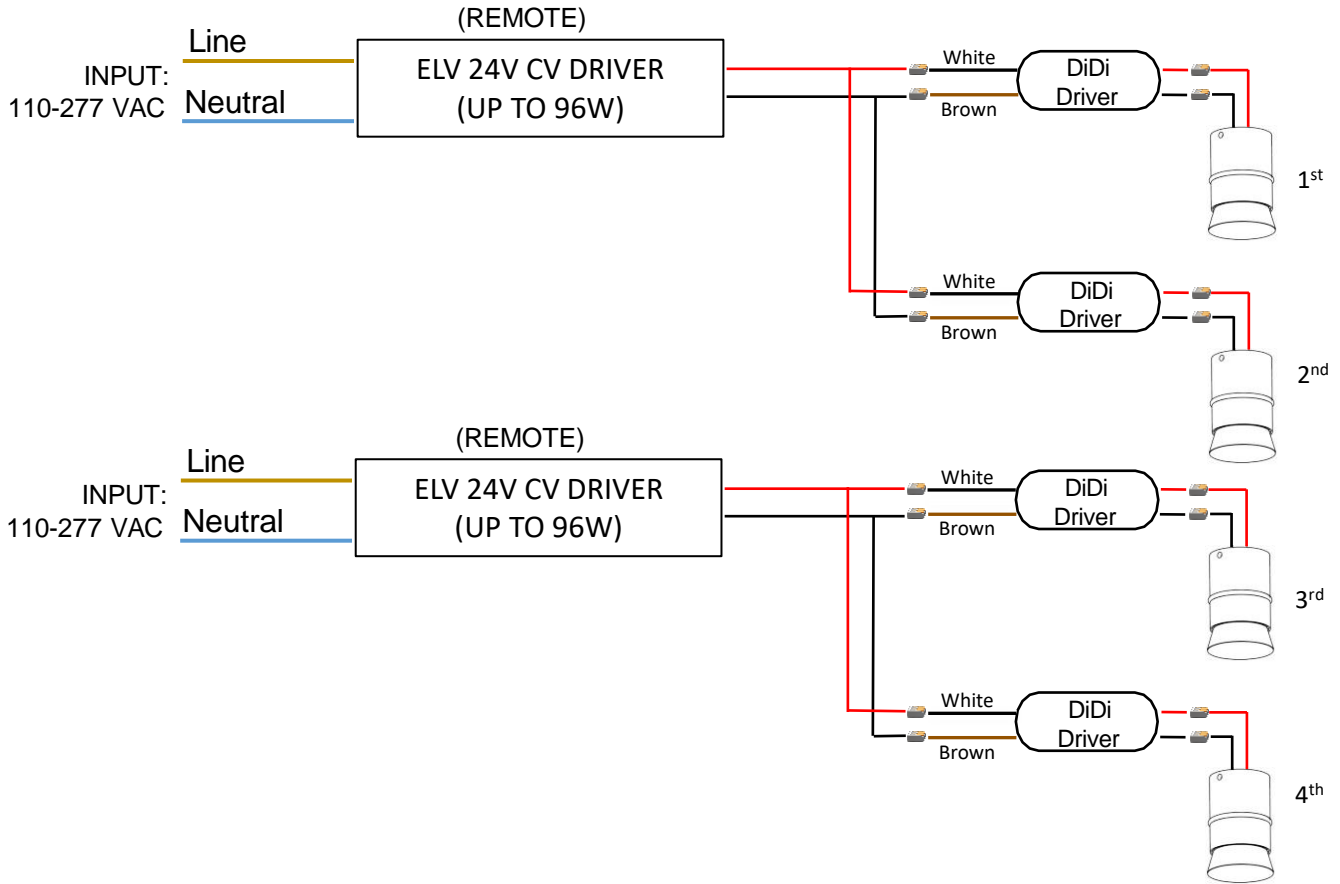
(REMOTE)

Line

INPUT: 110-277 VAC

Neutral

ELV 24V CV DRIVER (UP TO 96W)

White

Brown

DiDi Driver

$1^{st}$

White

Brown

DiDi Driver

$2^{nd}$

(REMOTE)

Line

INPUT: 110-277 VAC

Neutral

ELV 24V CV DRIVER (UP TO 96W)

White

Brown

DiDi Driver

$3^{rd}$

White

Brown

DiDi Driver

$4^{th}$